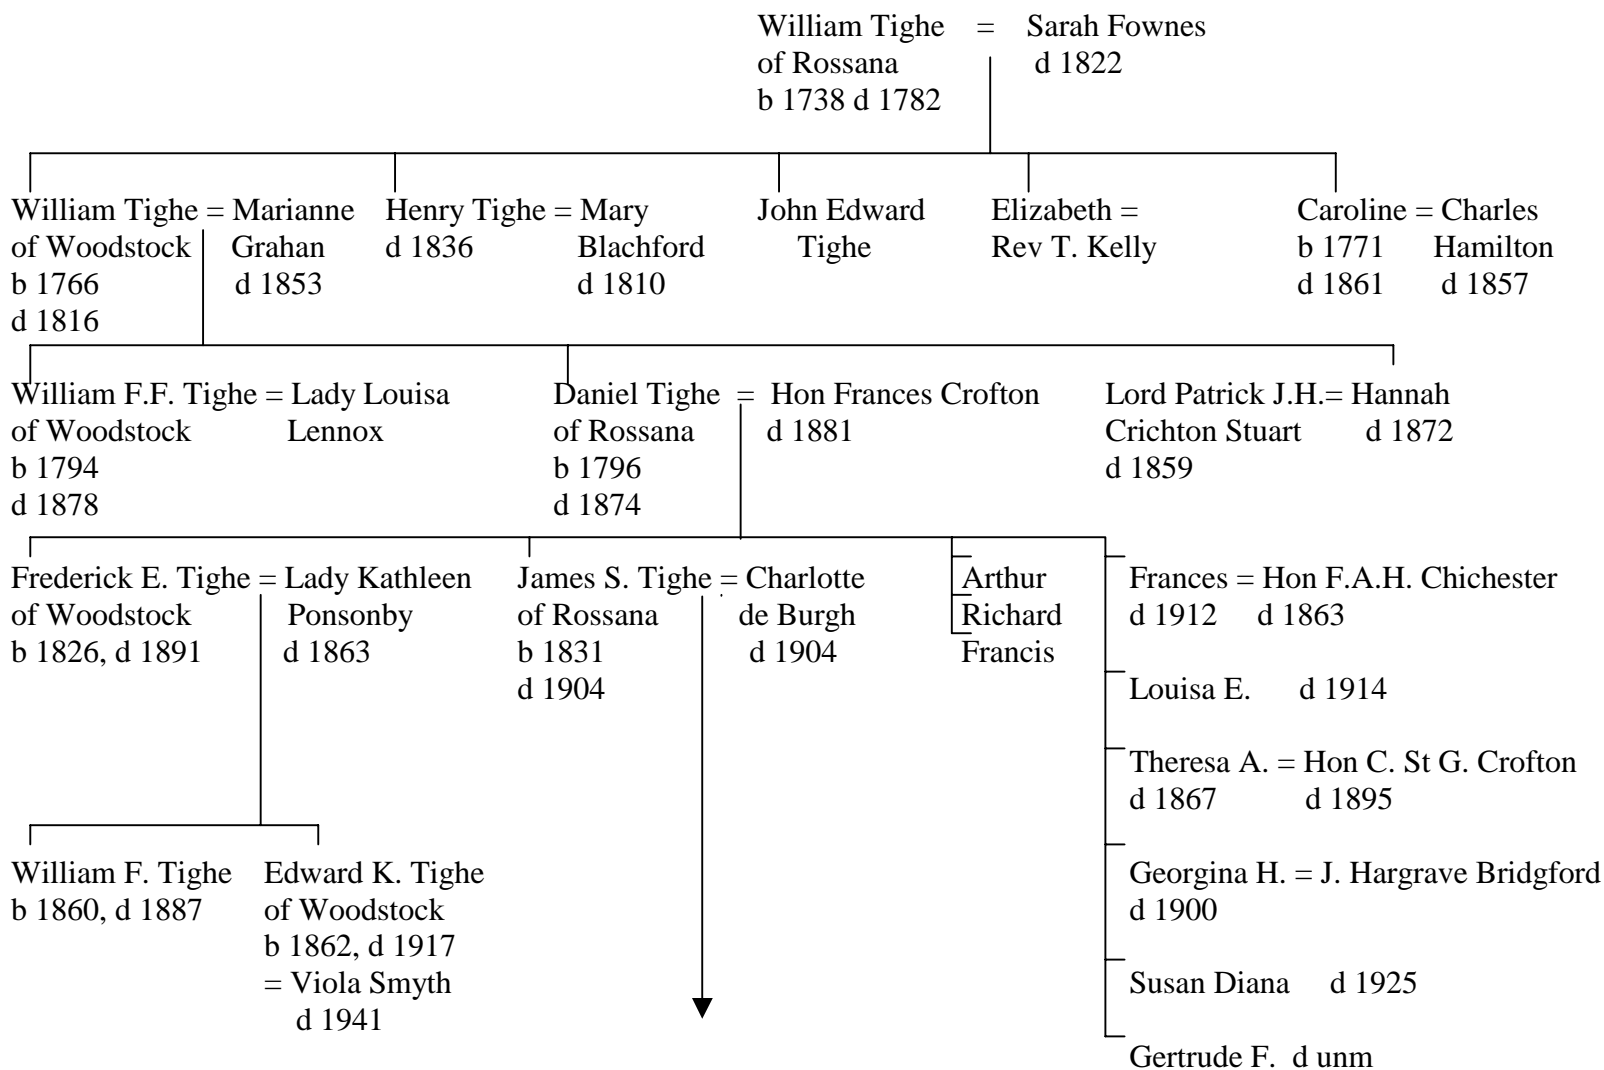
William Tighe = Sarah Fownes
of Rossana d 1822
b 1738 d 1782

William Tighe = Marianne
of Woodstock Grahan
b 1766 d 1853
d 1816

Henry Tighe = Mary
d 1836 Blachford
d 1810

John Edward
Tighe

Elizabeth =
Rev T. Kelly

Caroline = Charles
b 1771 Hamilton
d 1861 d 1857

William F.F. Tighe = Lady Louisa
of Woodstock Lennox
b 1794
d 1878

Daniel Tighe = Hon Frances Crofton
of Rossana d 1881
b 1796
d 1874

Lord Patrick J.H.= Hannah
Crichton Stuart d 1872
d 1859

Frederick E. Tighe = Lady Kathleen
of Woodstock Ponsonby
b 1826, d 1891 d 1863

James S. Tighe = Charlotte
of Rossana de Burgh
b 1831 d 1904
d 1904

Arthur
Richard
Francis

Frances = Hon F.A.H. Chichester
d 1912 d 1863

Louisa E. d 1914

Theresa A. = Hon C. St G. Crofton
d 1867 d 1895

Georgina H. = J. Hargrave Bridgford
d 1900

Susan Diana d 1925

Gertrude F. d unm

William F. Tighe
b 1860, d 1887

Edward K. Tighe
of Woodstock
b 1862, d 1917
= Viola Smyth
d 1941